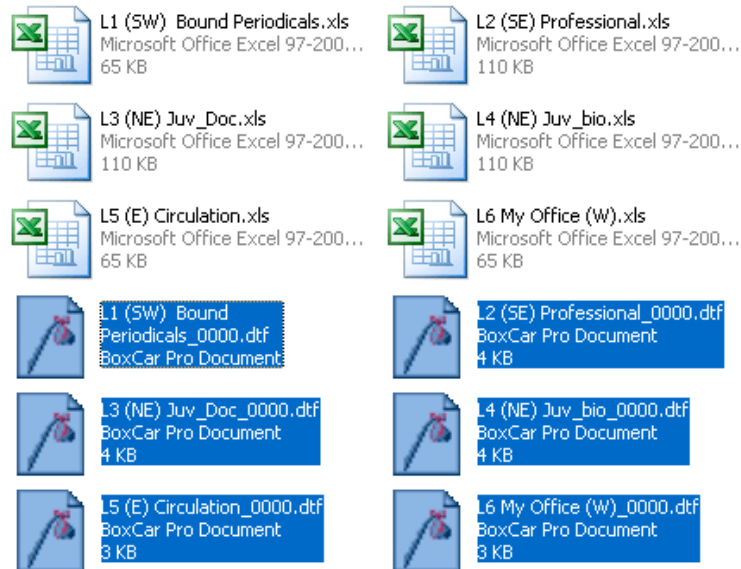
L1 (SW) Bound Periodicals.xls
Microsoft Office Excel 97-200...
65 KB

L2 (SE) Professional.xls
Microsoft Office Excel 97-200...
110 KB

L3 (NE) Juv_Doc.xls
Microsoft Office Excel 97-200...
110 KB

L4 (NE) Juv_bio.xls
Microsoft Office Excel 97-200...
110 KB

L5 (E) Circulation.xls
Microsoft Office Excel 97-200...
65 KB

L6 My Office (W).xls
Microsoft Office Excel 97-200...
65 KB

L1 (SW) Bound Periodicals_0000.dtf
BoxCar Pro Document

L2 (SE) Professional_0000.dtf
BoxCar Pro Document
4 KB

L3 (NE) Juv_Doc_0000.dtf
BoxCar Pro Document
4 KB

L4 (NE) Juv_bio_0000.dtf
BoxCar Pro Document
4 KB

L5 (E) Circulation_0000.dtf
BoxCar Pro Document
3 KB

L6 My Office (W)_0000.dtf
BoxCar Pro Document
3 KB